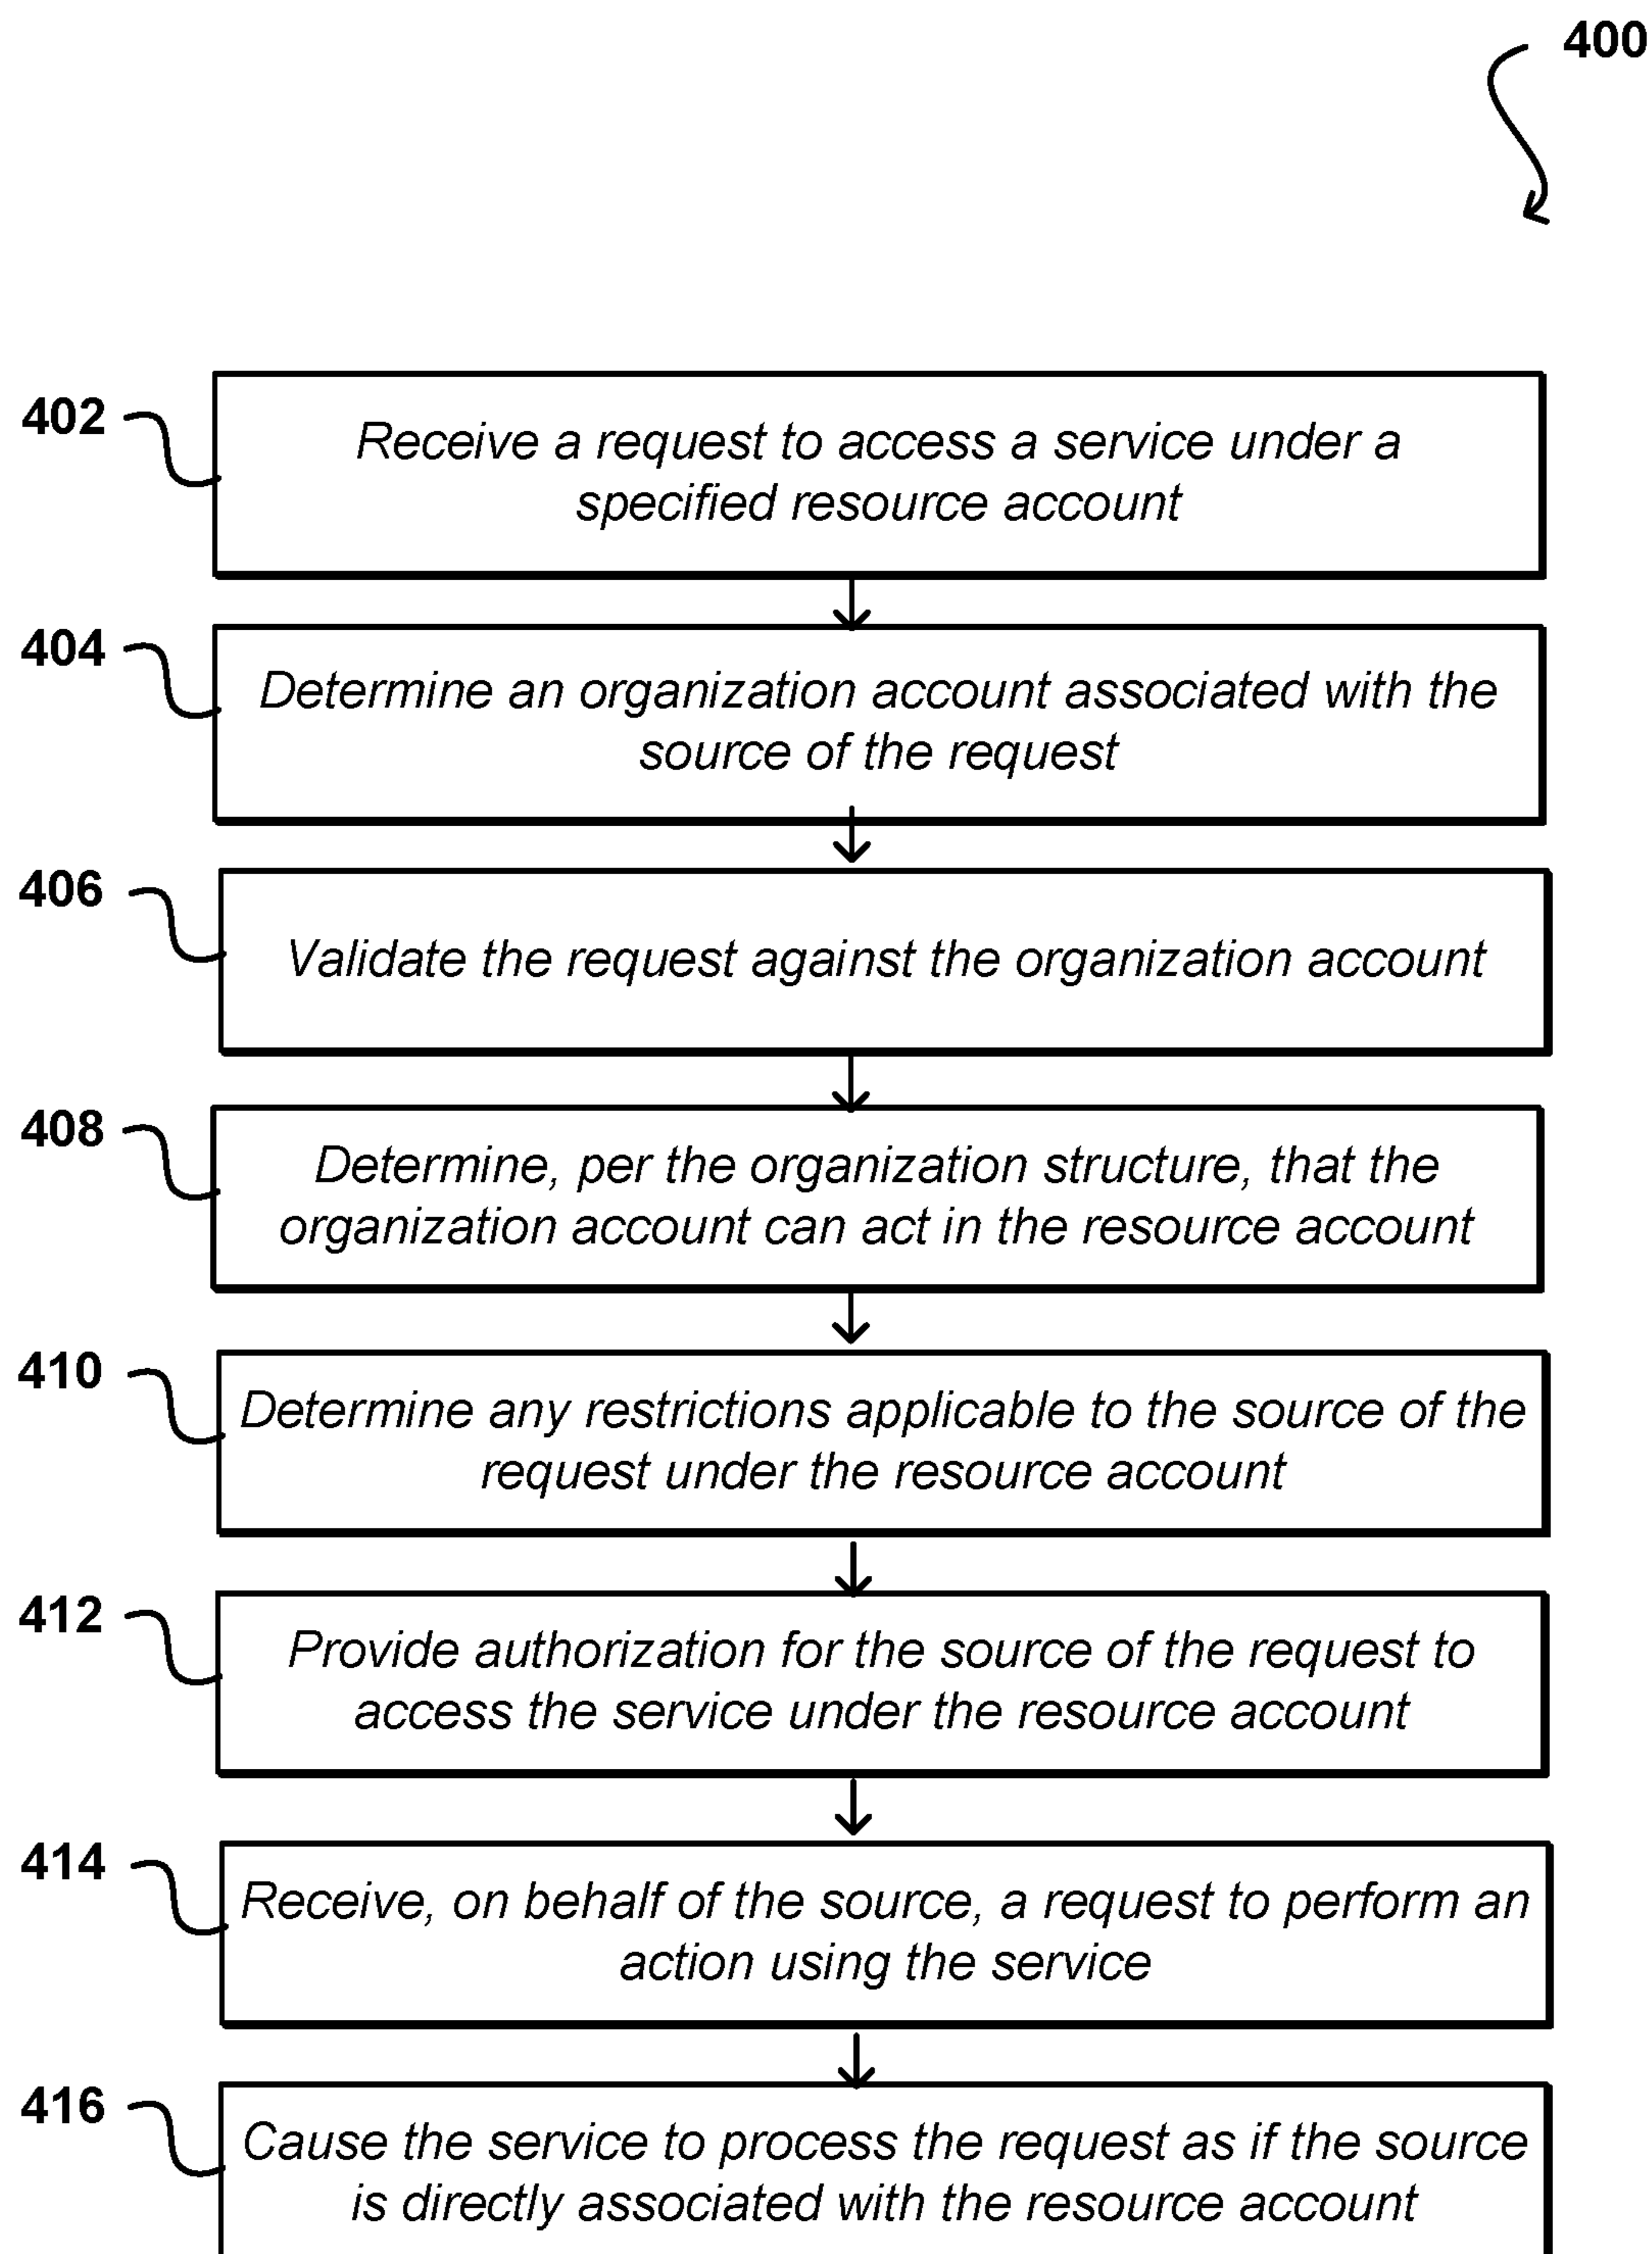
400

402
Receive a request to access a service under a specified resource account

404
Determine an organization account associated with the source of the request

406
Validate the request against the organization account

408
Determine, per the organization structure, that the organization account can act in the resource account

410
Determine any restrictions applicable to the source of the request under the resource account

412
Provide authorization for the source of the request to access the service under the resource account

414
Receive, on behalf of the source, a request to perform an action using the service

416
Cause the service to process the request as if the source is directly associated with the resource account